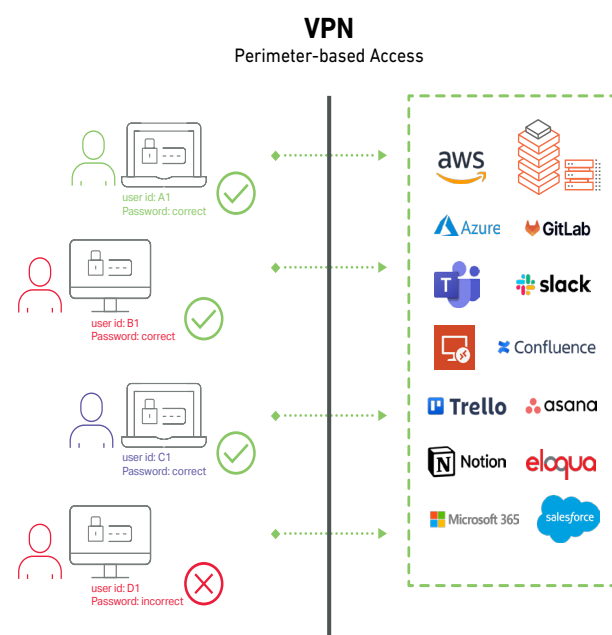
VPN
Perimeter-based Access

user id: A1
Password: correct

user id: B1
Password: correct

user id: C1
Password: correct

user id: D1
Password: incorrect

aws

Azure
GitLab

slack

Confluence

Trello
asana

Notion
eloqua

Microsoft 365
salesforce